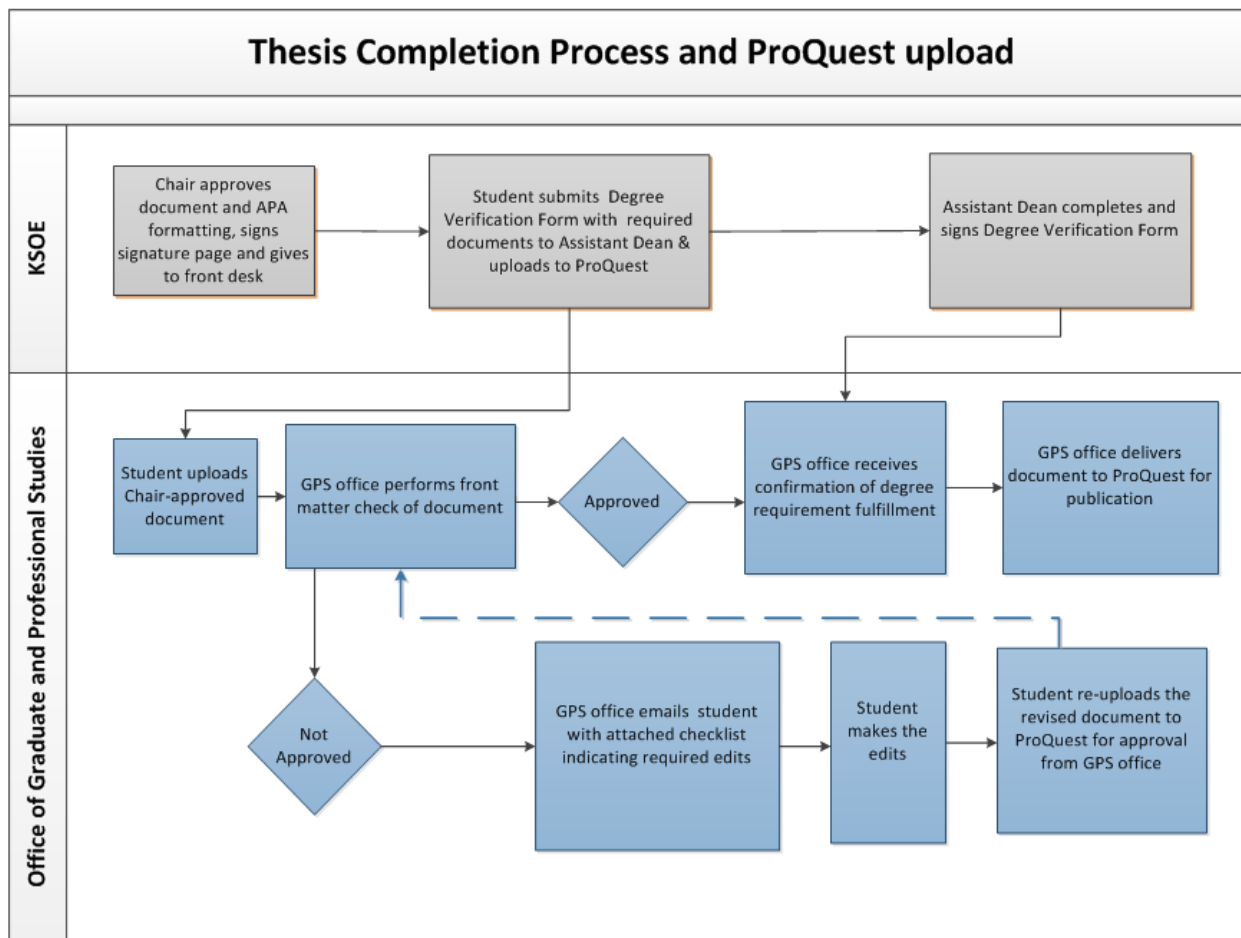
Thesis Completion Process and ProQuest upload

KSOE

Chair approves document and APA formatting, signs signature page and gives to front desk

Student submits Degree Verification Form with required documents to Assistant Dean & uploads to ProQuest

Assistant Dean completes and signs Degree Verification Form

Office of Graduate and Professional Studies

Student uploads Chair-approved document

GPS office performs front matter check of document

Approved

GPS office receives confirmation of degree requirement fulfillment

GPS office delivers document to ProQuest for publication

Not Approved

GPS office emails student with attached checklist indicating required edits

Student makes the edits

Student re-uploads the revised document to ProQuest for approval from GPS office